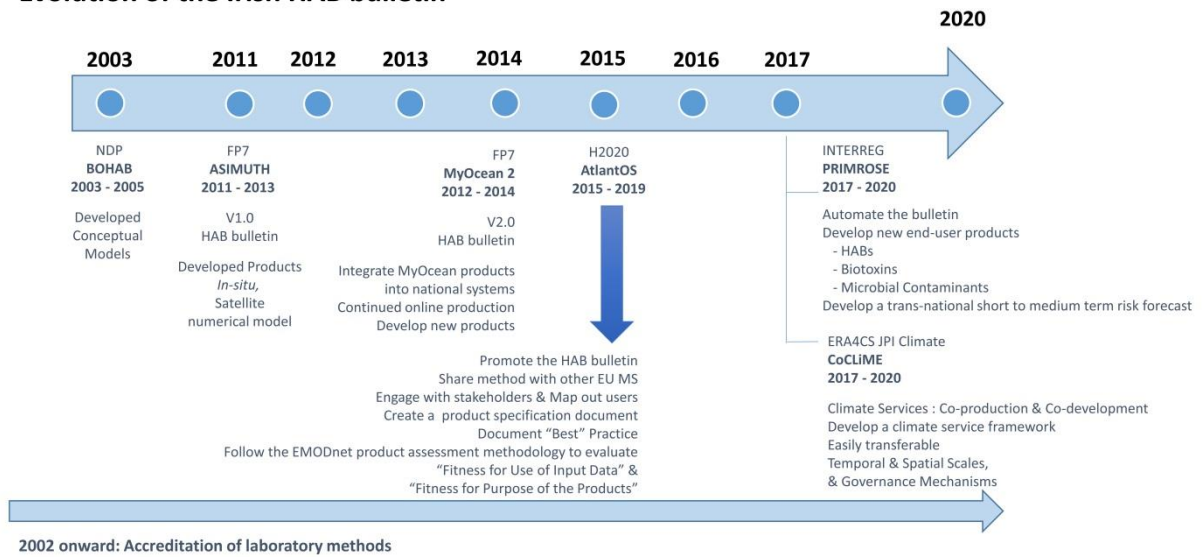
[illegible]

2003 2011 2012 2013 2014 2015 2016 2017 2020

NDP
BOHAB
2003 - 2005

Developed Conceptual Models

FP7
ASIMUTH
2011 - 2013

V1.0
HAB bulletin

Developed Products
*In-situ,*
Satellite
numerical model

FP7
MyOcean 2
2012 - 2014

V2.0
HAB bulletin

Integrate MyOcean products into national systems
Continued online production
Develop new products

H2020
AtlantOS
2015 - 2019

Promote the HAB bulletin
Share method with other EU MS
Engage with stakeholders & Map out users
Create a product specification document
Document "Best" Practice
Follow the EMODnet product assessment methodology to evaluate "Fitness for Use of Input Data" & "Fitness for Purpose of the Products"

INTERREG
PRIMROSE
2017 - 2020

Automate the bulletin
Develop new end-user products
- HABs
- Biotoxins
- Microbial Contaminants
Develop a trans-national short to medium term risk forecast

ERA4CS JPI Climate
CoCLiME
2017 - 2020

Climate Services : Co-production & Co-development
Develop a climate service framework
Easily transferable
Temporal & Spatial Scales,
& Governance Mechanisms

2002 onward: Accreditation of laboratory methods